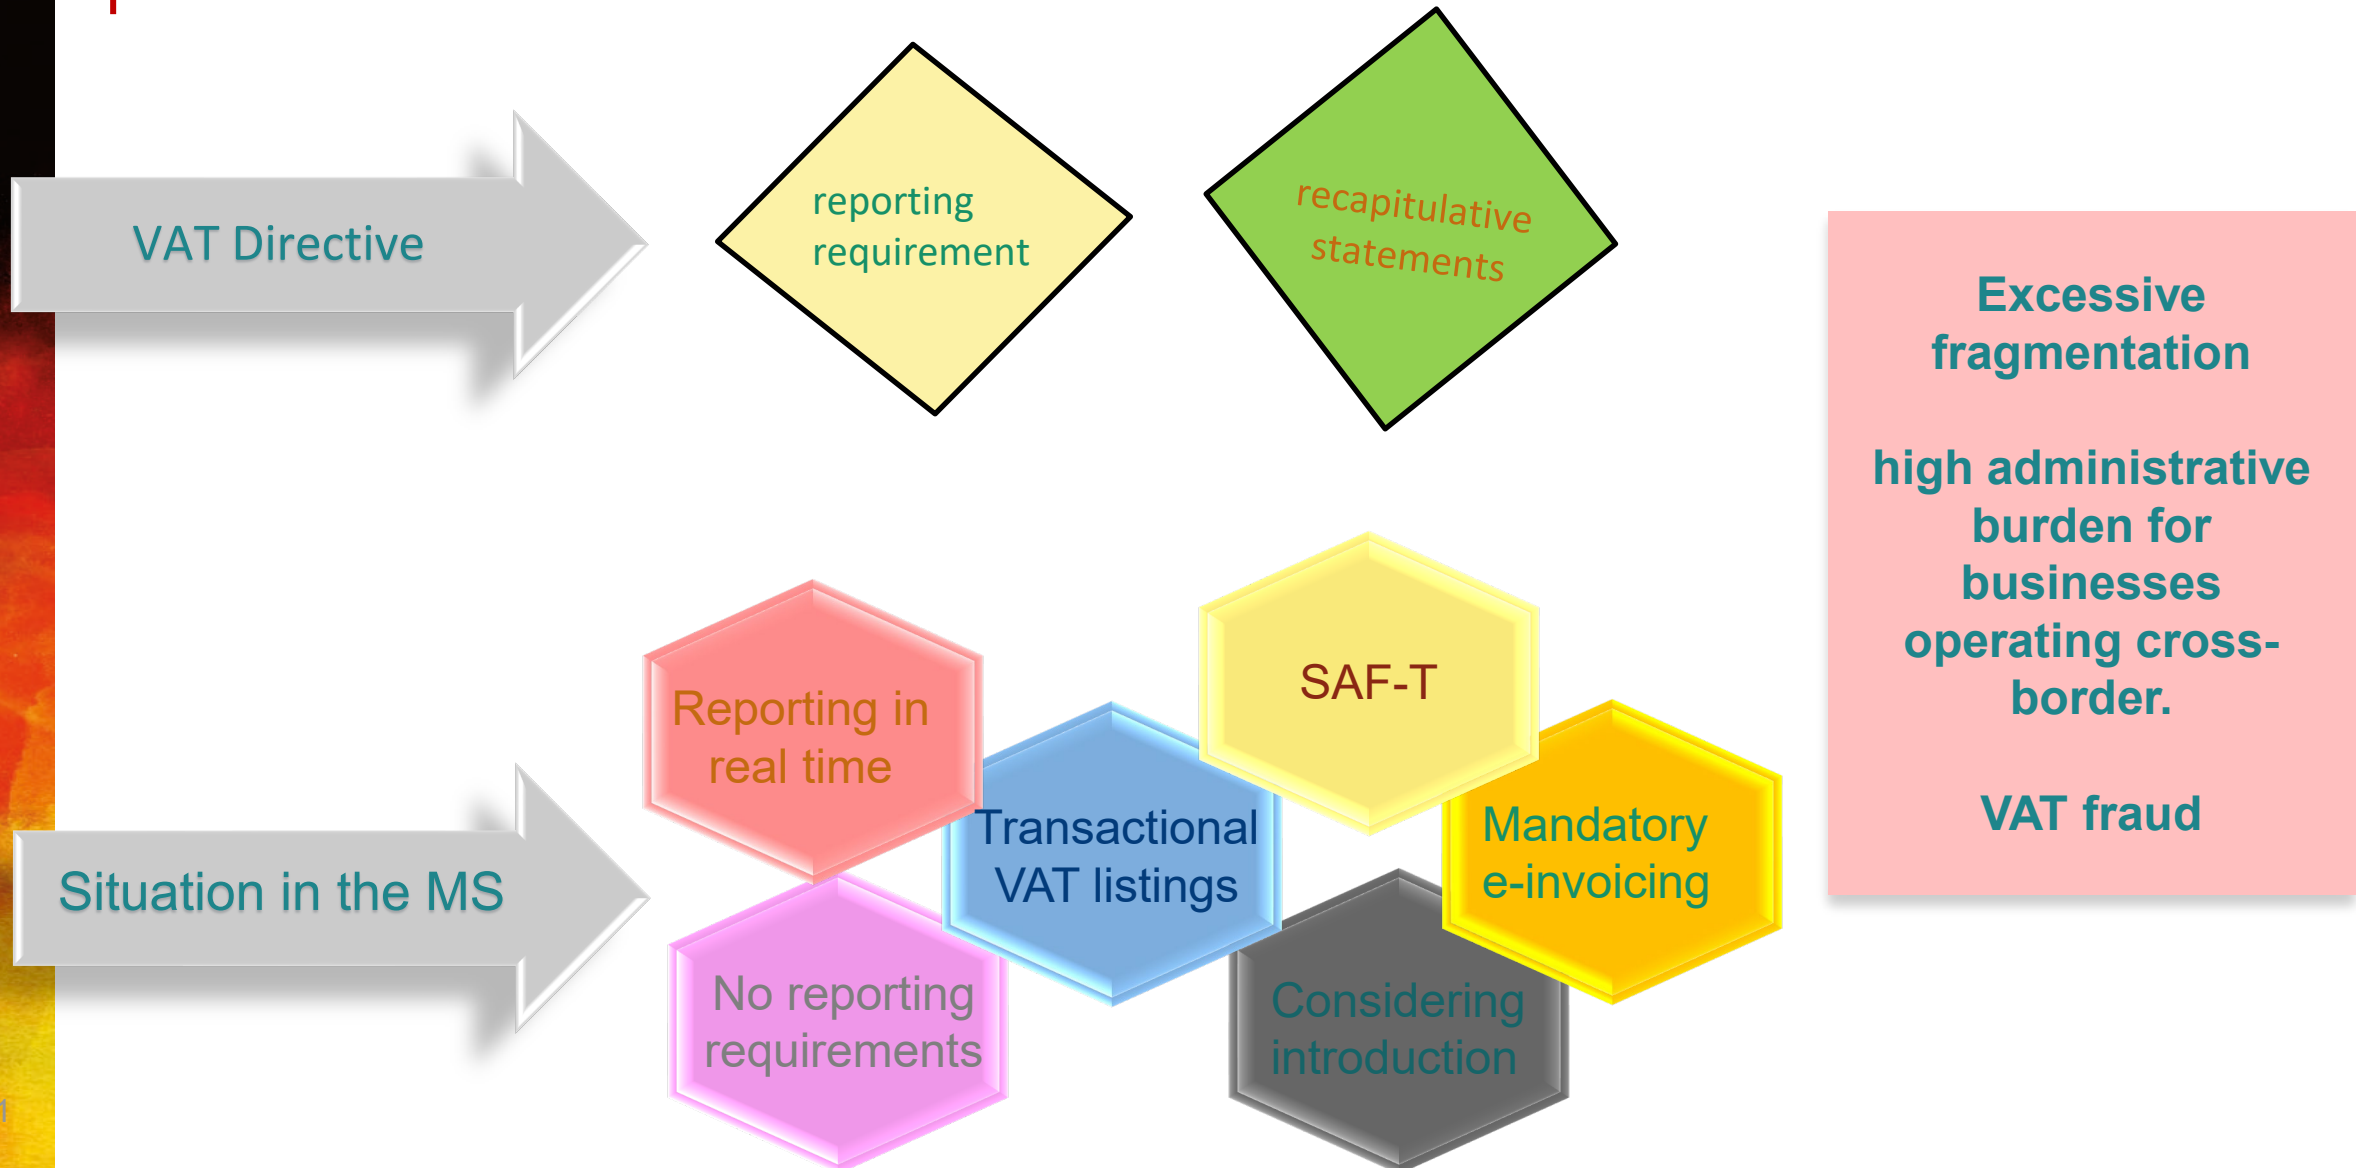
VAT Directive

reporting requirement

recapitulative statements

Excessive fragmentation

high administrative burden for businesses operating cross-border.

VAT fraud

Situation in the MS

Reporting in real time

SAF-T

Transactional VAT listings

Mandatory e-invoicing

No reporting requirements

Considering introduction